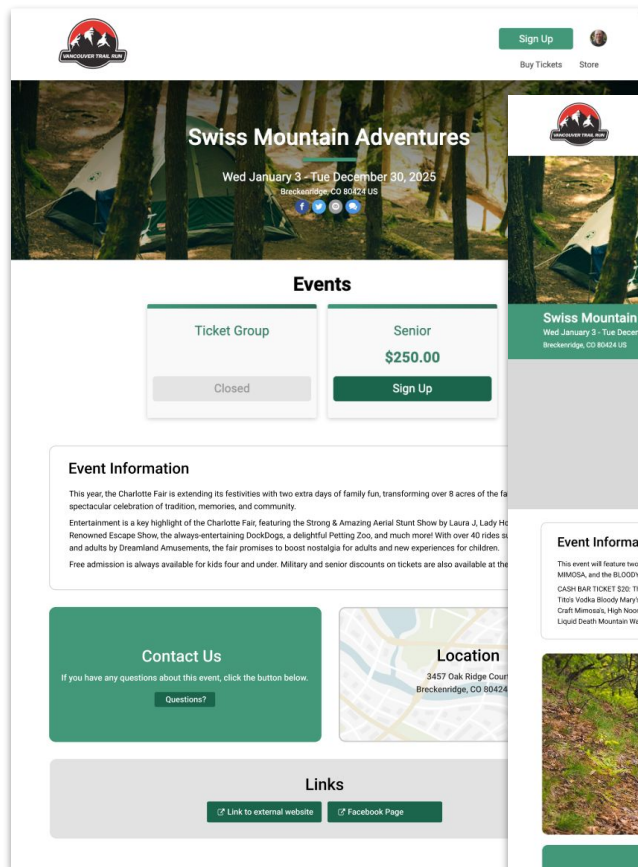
VANCOUVER TRAIL RUN

Sign Up

Buy Tickets Store

Swiss Mountain Adventures

Wed January 3 - Tue December 30, 2025
Breckenridge, CO 80424 US

Events

Ticket Group

Closed

Senior

$250.00

Sign Up

Event Information

This year, the Charlotte Fair is extending its festivities with two extra days of family fun, transforming over 8 acres of the fa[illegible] spectacular celebration of tradition, memories, and community.

Entertainment is a key highlight of the Charlotte Fair, featuring the Strong & Amazing Aerial Stunt Show by Laura J, Lady Ho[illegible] Renowned Escape Show, the always-entertaining DockDogs, a delightful Petting Zoo, and much more! With over 40 rides su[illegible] and adults by Dreamland Amusements, the fair promises to boost nostalgia for adults and new experiences for children.

Free admission is always available for kids four and under. Military and senior discounts on tickets are also available at the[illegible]

Contact Us

If you have any questions about this event, click the button below.

Questions?

Location

3457 Oak Ridge Cour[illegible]
Breckenridge, CO 80424

Links

Link to external website

Facebook Page

VANCOUVER TRAIL RUN

Swiss Mountain
Wed January 3 - Tue Decer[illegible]
Breckenridge, CO 80424 US

Event Informa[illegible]

This event will feature two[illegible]
MIMOSA, and the BLOODY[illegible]
CASH BAR TICKET $20: T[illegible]
Tito's Vodka Bloody Mary'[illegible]
Craft Mimosa's, High Noo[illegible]
Liquid Death Mountain Wa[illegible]